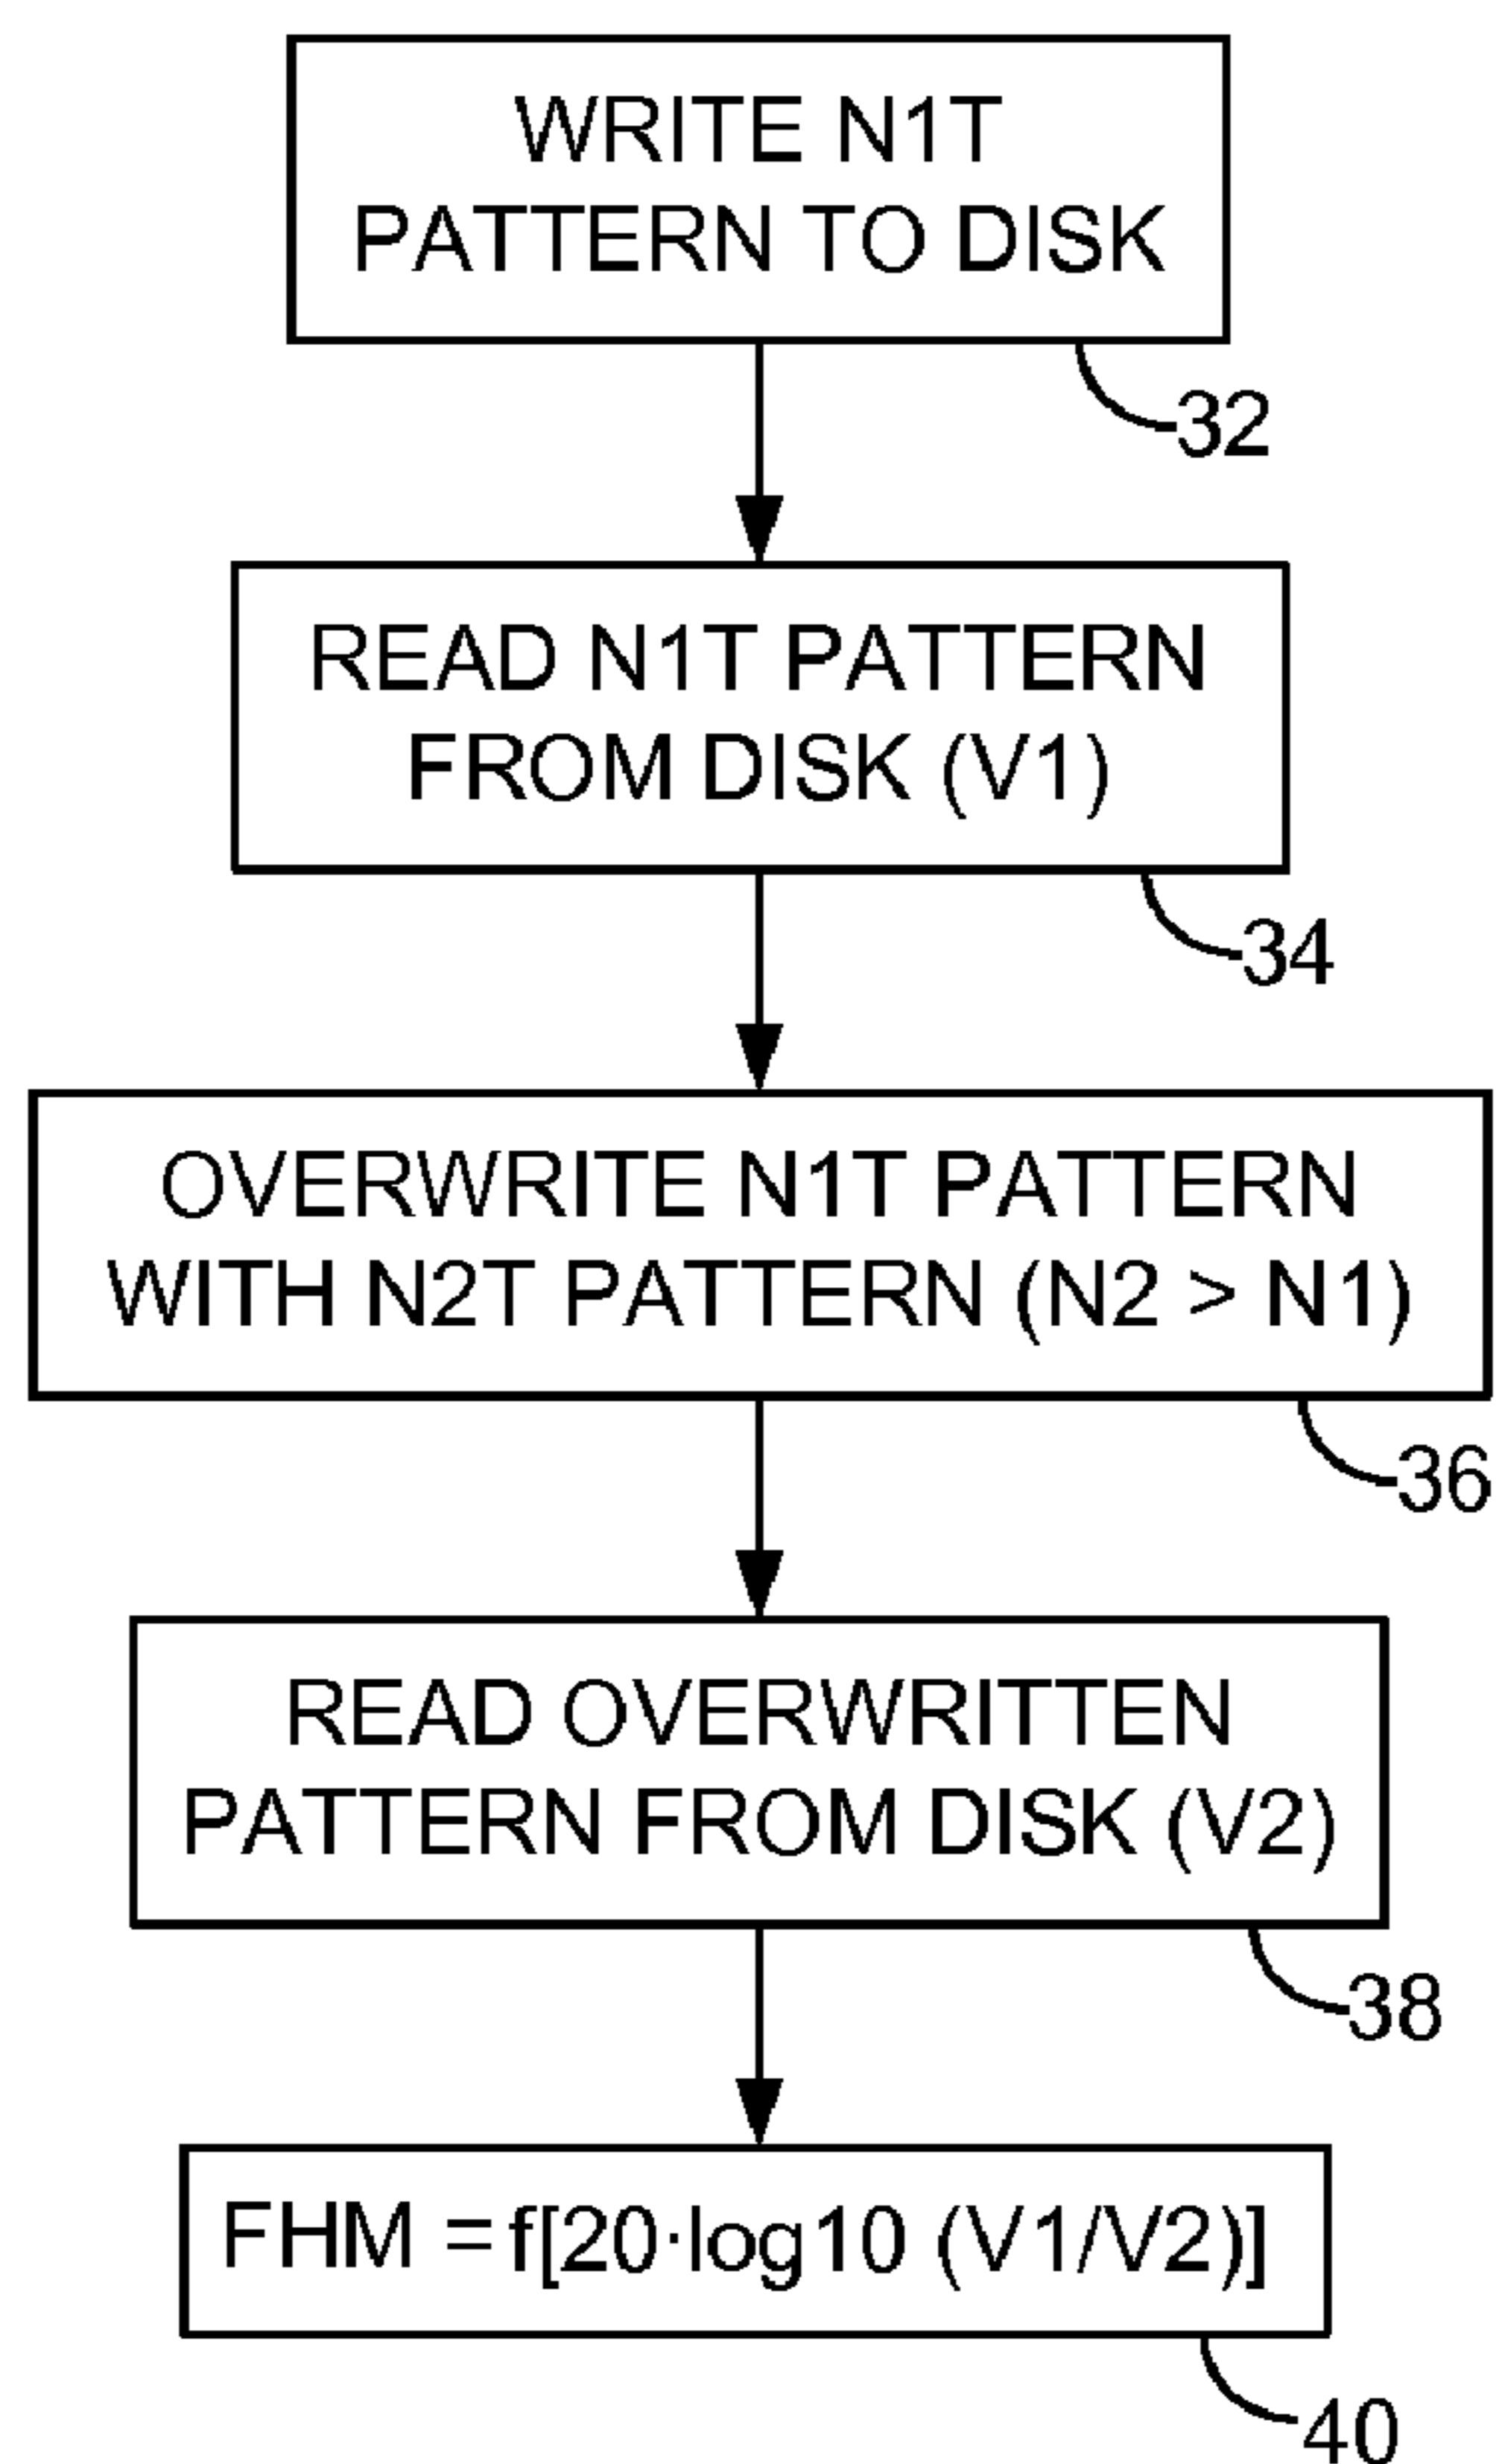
WRITE N1T PATTERN TO DISK

32

READ N1T PATTERN FROM DISK (V1)

34

OVERWRITE N1T PATTERN WITH N2T PATTERN (N2 > N1)

36

READ OVERWRITTEN PATTERN FROM DISK (V2)

38

FHM = $f[20 \cdot \log10 (V1/V2)]$

40